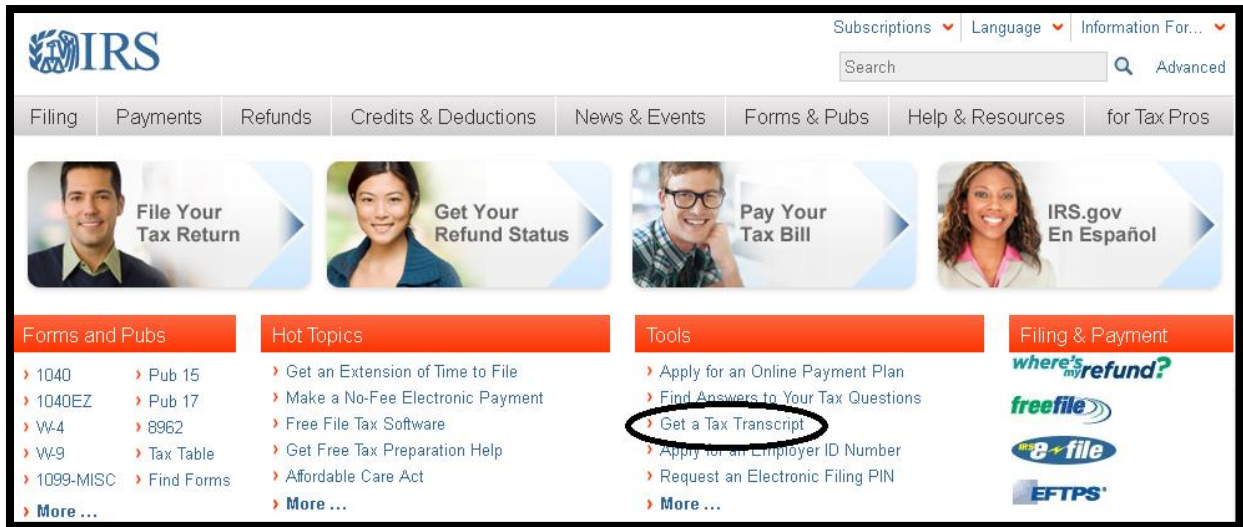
IRS

Subscriptions Language Information For...

Search Advanced

Filing Payments Refunds Credits & Deductions News & Events Forms & Pubs Help & Resources for Tax Pros

File Your Tax Return

Get Your Refund Status

Pay Your Tax Bill

IRS.gov En Español

Forms and Pubs

› 1040
› 1040EZ
› W-4
› W-9
› 1099-MISC
› Pub 15
› Pub 17
› 8962
› Tax Table
› Find Forms
› More ...

Hot Topics

› Get an Extension of Time to File
› Make a No-Fee Electronic Payment
› Free File Tax Software
› Get Free Tax Preparation Help
› Affordable Care Act
› More ...

Tools

› Apply for an Online Payment Plan
› Find Answers to Your Tax Questions
› Get a Tax Transcript
› Apply for an Employer ID Number
› Request an Electronic Filing PIN
› More ...

Filing & Payment

where's my refund?

freefile

IRS e-file

EFTPS